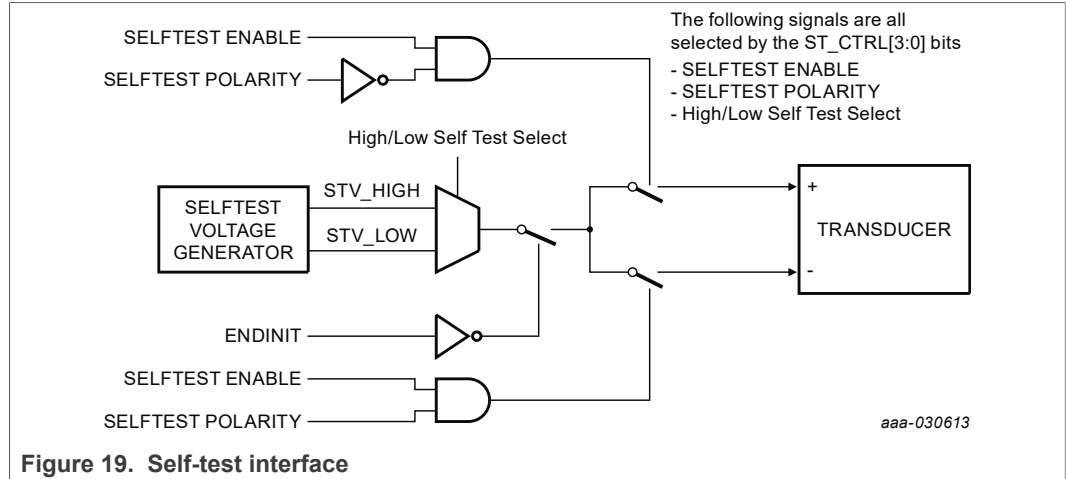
SELFTEST ENABLE
SELFTEST POLARITY

The following signals are all selected by the ST_CTRL[3:0] bits
- SELFTEST ENABLE
- SELFTEST POLARITY
- High/Low Self Test Select

High/Low Self Test Select

SELFTEST VOLTAGE GENERATOR
STV_HIGH
STV_LOW

+
TRANSDUCER
-

ENDINIT

SELFTEST ENABLE
SELFTEST POLARITY

aaa-030613

Figure 19. Self-test interface